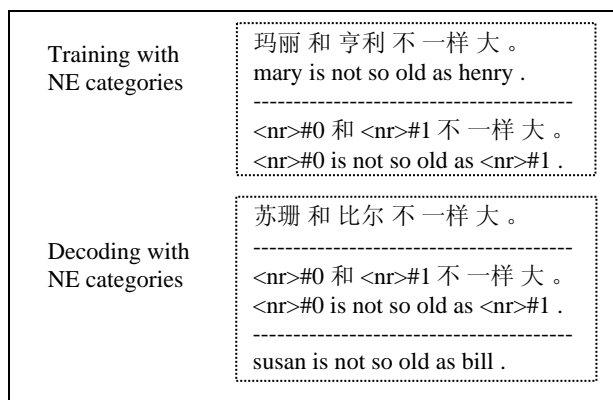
Training with NE categories

玛丽 和 亨利 不 一样 大 。
mary is not so old as henry .
----------------------------------------
<nr>#0 和 <nr>#1 不 一样 大 。
<nr>#0 is not so old as <nr>#1 .

Decoding with NE categories

苏珊 和 比尔 不 一样 大 。
----------------------------------------
<nr>#0 和 <nr>#1 不 一样 大 。
<nr>#0 is not so old as <nr>#1 .
----------------------------------------
susan is not so old as bill .